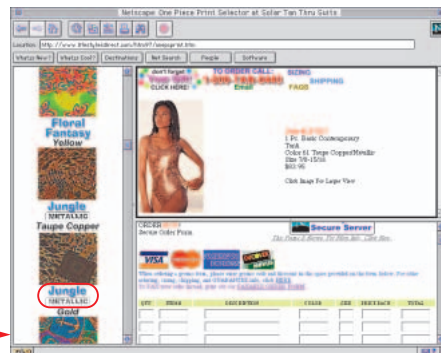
Netscape: One Piece Print Selector at Color Tan Thru Suits

Location: http://www.lifestyledirect.com/

What's New? What's Cool? Destinations Net Search People Software

Floral Fantasy
Yellow

Jungle
METALLIC
Taupe Copper

Jungle
METALLIC
Gold

don't forget
CLICK HERE!
TO ORDER CALL
Email
SIZING
SHIPPING
FAQS

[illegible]
1 Pc. Basic Contemporary
Tank
Color 61 Taupe Copper/Metallic
Size 7/8-15/16
$60.95

Click Image For Larger View

ORDER
Secure Order Form

Secure Server

VISA

QTY | ITEM# | DESCRIPTION | COLOR | SIZE | PRICE EACH | TOTAL